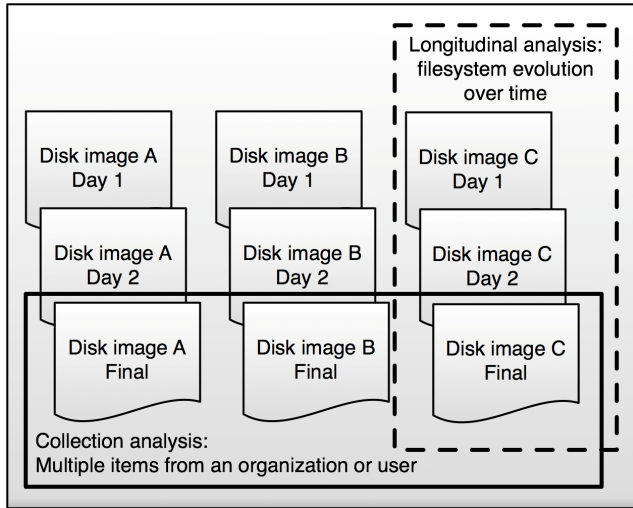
Longitudinal analysis: filesystem evolution over time

Disk image A
Day 1

Disk image B
Day 1

Disk image C
Day 1

Disk image A
Day 2

Disk image B
Day 2

Disk image C
Day 2

Disk image A
Final

Disk image B
Final

Disk image C
Final

Collection analysis:
Multiple items from an organization or user